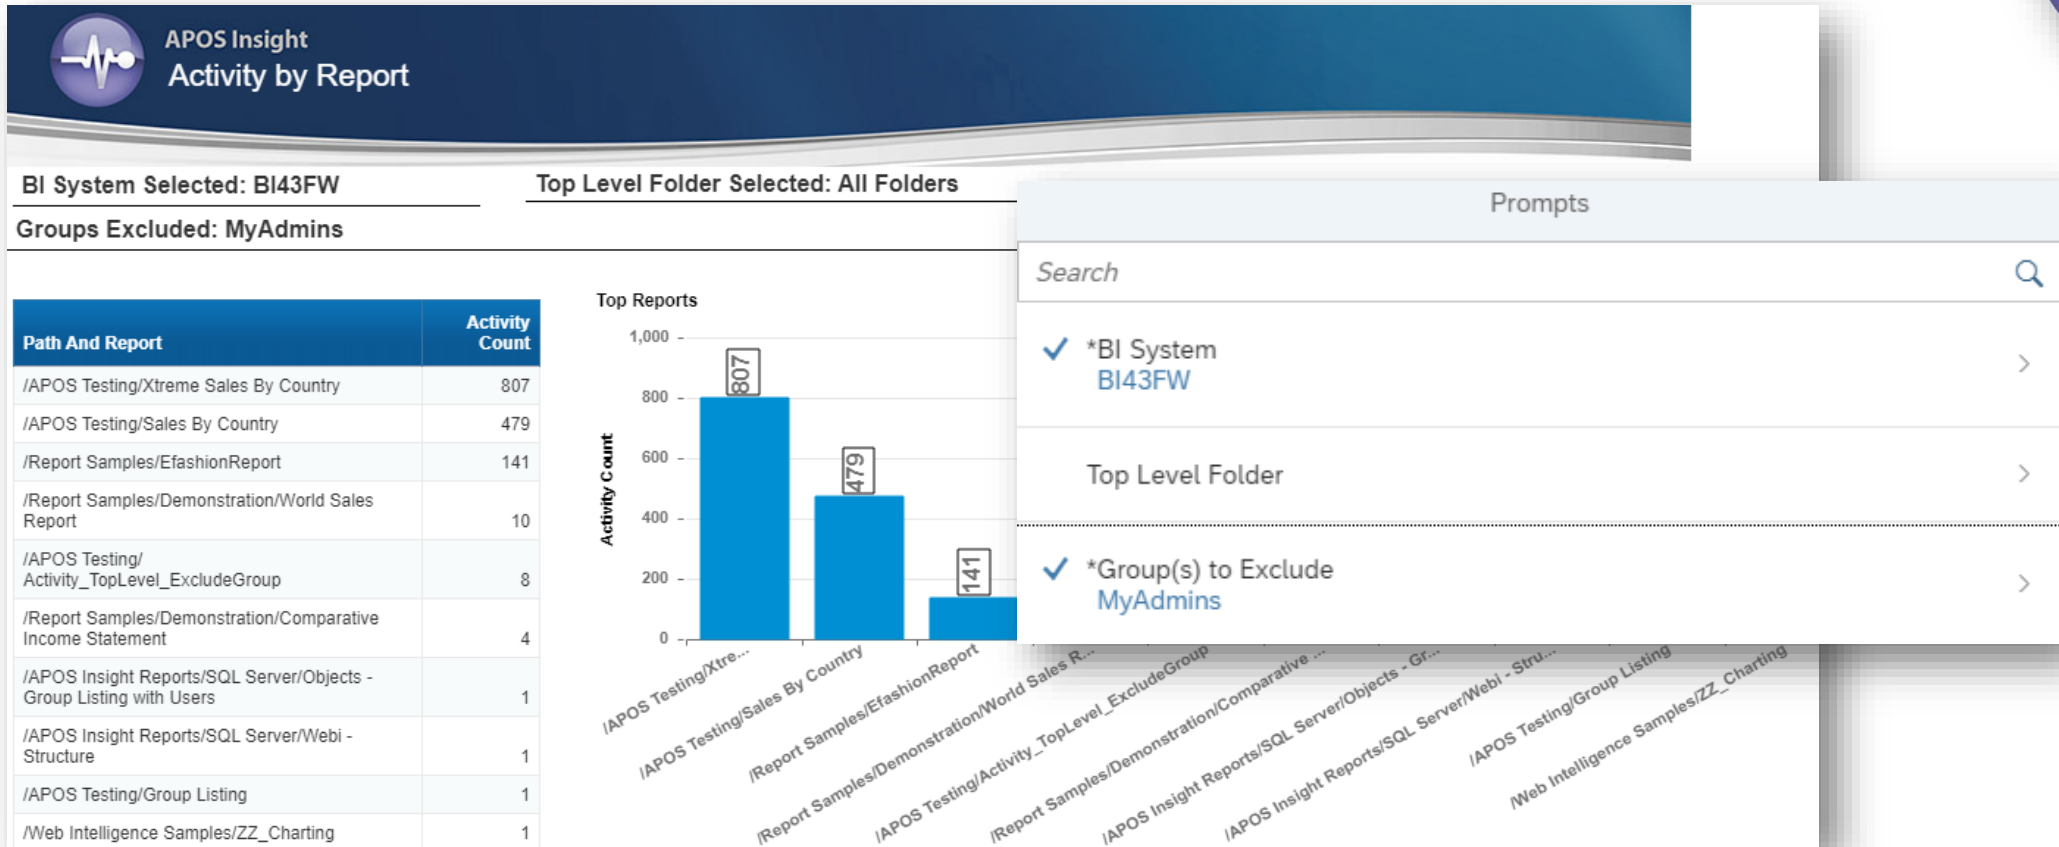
APOS Insight
Activity by Report

BI System Selected: BI43FW

Top Level Folder Selected: All Folders

Groups Excluded: MyAdmins

| Path And Report | Activity Count |
|---|---|
| /APOS Testing/Xtreme Sales By Country | 807 |
| /APOS Testing/Sales By Country | 479 |
| /Report Samples/EfashionReport | 141 |
| /Report Samples/Demonstration/World Sales Report | 10 |
| /APOS Testing/ Activity_TopLevel_ExcludeGroup | 8 |
| /Report Samples/Demonstration/Comparative Income Statement | 4 |
| /APOS Insight Reports/SQL Server/Objects - Group Listing with Users | 1 |
| /APOS Insight Reports/SQL Server/Webi - Structure | 1 |
| /APOS Testing/Group Listing | 1 |
| /Web Intelligence Samples/ZZ_Charting | 1 |

Top Reports

Activity Count

1,000
800
600
400
200
0

807
479
141

/APOS Testing/Xtre...
/APOS Testing/Sales By Country
/Report Samples/EfashionReport
/Report Samples/Demonstration/World Sales R...
/APOS Testing/Activity_TopLevel_ExcludeGroup
/Report Samples/Demonstration/Comparative ...
/APOS Insight Reports/SQL Server/Objects - Gr...
/APOS Insight Reports/SQL Server/Webi - Stru...
/APOS Testing/Group Listing
/Web Intelligence Samples/ZZ_Charting

Prompts

Search

*BI System
BI43FW

Top Level Folder

*Group(s) to Exclude
MyAdmins